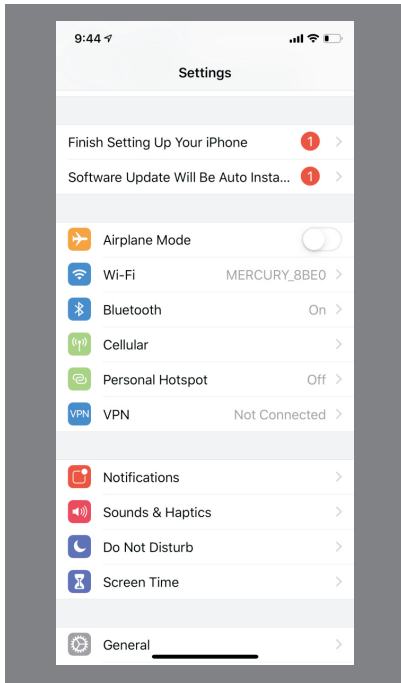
9:44

Settings

Finish Setting Up Your iPhone 1

Software Update Will Be Auto Insta... 1

Airplane Mode

Wi-Fi MERCURY_8BE0

Bluetooth On

Cellular

Personal Hotspot Off

VPN VPN Not Connected

Notifications

Sounds & Haptics

Do Not Disturb

Screen Time

General